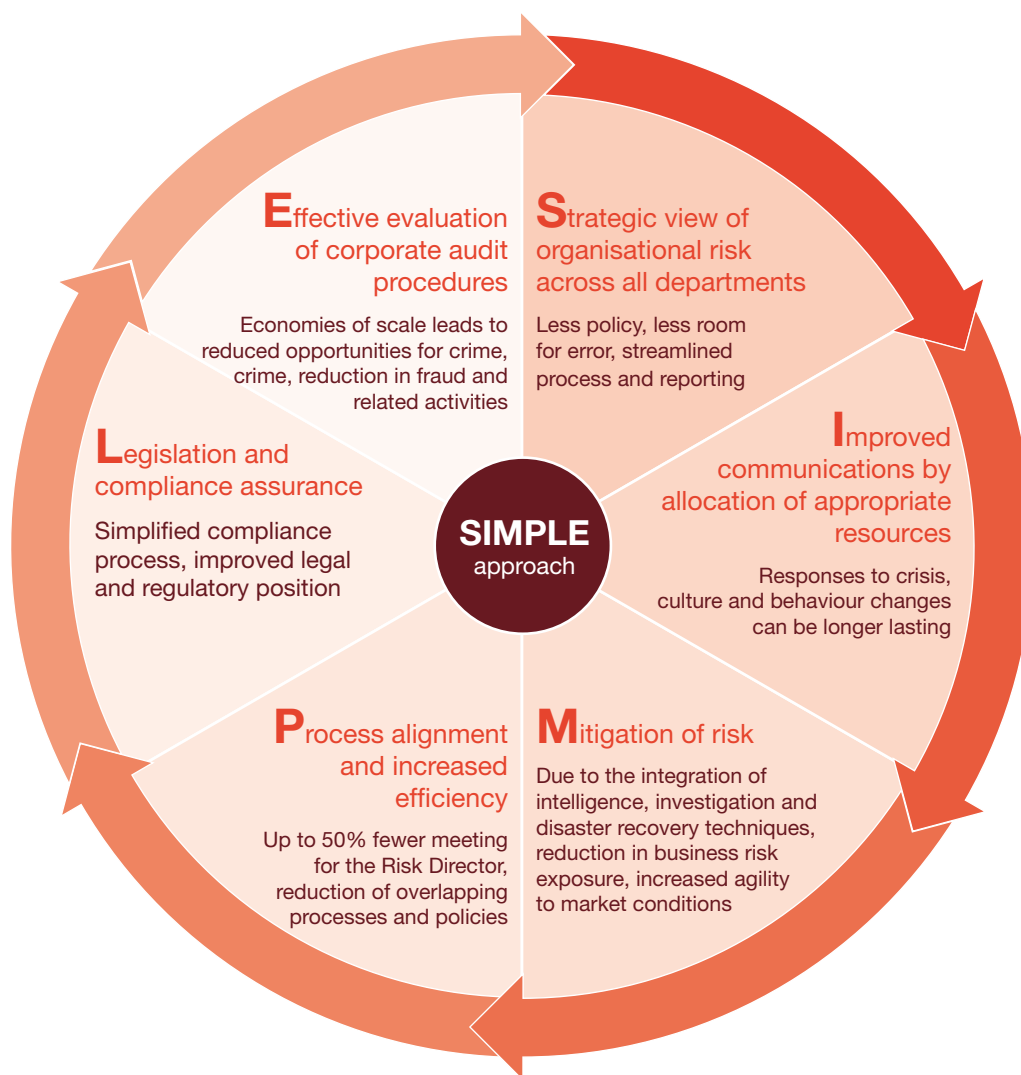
SIMPLE
approach

Strategic view of organisational risk across all departments

Less policy, less room for error, streamlined process and reporting

Improved communications by allocation of appropriate resources

Responses to crisis, culture and behaviour changes can be longer lasting

Mitigation of risk

Due to the integration of intelligence, investigation and disaster recovery techniques, reduction in business risk exposure, increased agility to market conditions

Process alignment and increased efficiency

Up to 50% fewer meeting for the Risk Director, reduction of overlapping processes and policies

Legislation and compliance assurance

Simplified compliance process, improved legal and regulatory position

Effective evaluation of corporate audit procedures

Economies of scale leads to reduced opportunities for crime, crime, reduction in fraud and related activities